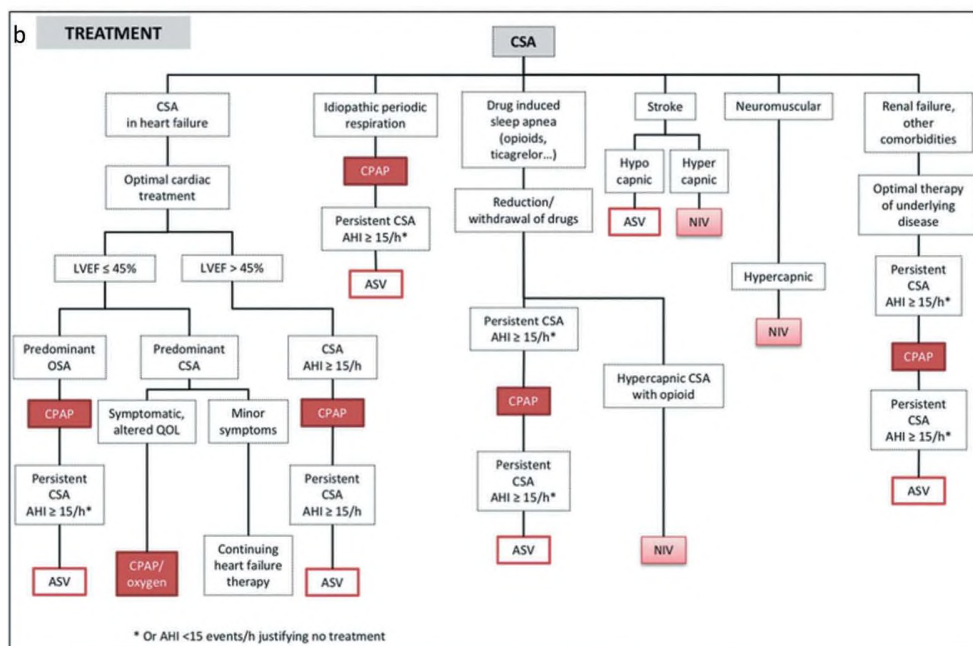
b TREATMENT

CSA

CSA in heart failure

Optimal cardiac treatment

LVEF ≤ 45%

LVEF > 45%

Predominant OSA

CPAP

Persistent CSA AHI ≥ 15/h*

ASV

Predominant CSA

Symptomatic, altered QOL

CPAP/ oxygen

Minor symptoms

Continuing heart failure therapy

CSA AHI ≥ 15/h

CPAP

Persistent CSA AHI ≥ 15/h

ASV

Idiopathic periodic respiration

CPAP

Persistent CSA AHI ≥ 15/h*

ASV

Drug induced sleep apnea (opioids, ticagrelor...)

Reduction/ withdrawal of drugs

Persistent CSA AHI ≥ 15/h*

CPAP

Persistent CSA AHI ≥ 15/h*

ASV

Hypercapnic CSA with opioid

NIV

Stroke

Hypo capnic

ASV

Hyper capnic

NIV

Neuromuscular

Hypercapnic

NIV

Renal failure, other comorbidities

Optimal therapy of underlying disease

Persistent CSA AHI ≥ 15/h*

CPAP

Persistent CSA AHI ≥ 15/h*

ASV

* Or AHI <15 events/h justifying no treatment